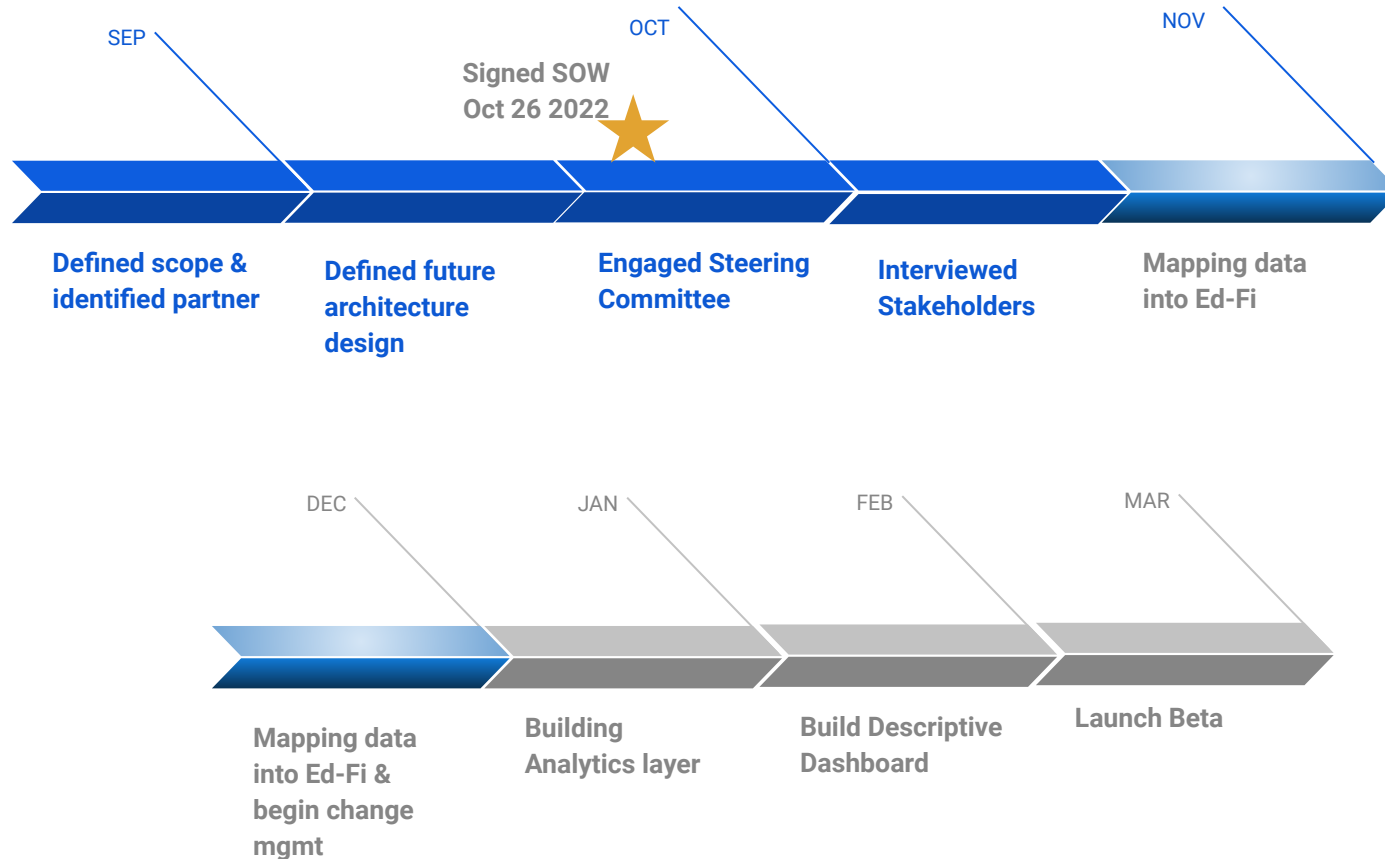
SEP

Signed SOW
Oct 26 2022

OCT

NOV

Defined scope & identified partner

Defined future architecture design

Engaged Steering Committee

Interviewed Stakeholders

Mapping data into Ed-Fi

DEC

JAN

FEB

MAR

Mapping data into Ed-Fi & begin change mgmt

Building Analytics layer

Build Descriptive Dashboard

Launch Beta